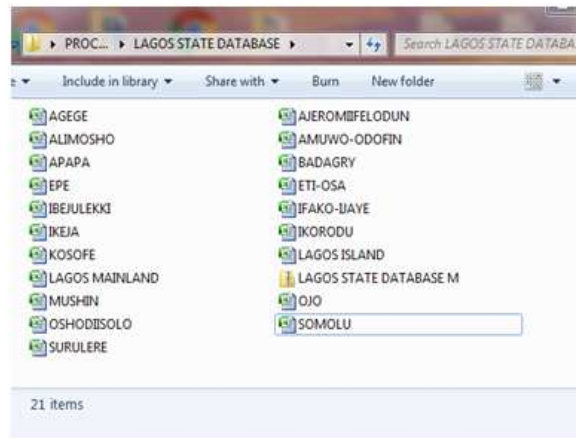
▸ PROC... ▸ LAGOS STATE DATABASE ▸

Search LAGOS STATE DATABA

Include in library ▾ Share with ▾ Burn New folder

AGEGE
ALIMOSHO
APAPA
EPE
IBEJULEKKI
IKEJA
KOSOFE
LAGOS MAINLAND
MUSHIN
OSHODIISOLO
SURULERE

AJEROMIIFELODUN
AMUWO-ODOFIN
BADAGRY
ETI-OSA
IFAKO-IJAYE
IKORODU
LAGOS ISLAND
LAGOS STATE DATABASE M
OJO
SOMOLU

21 items